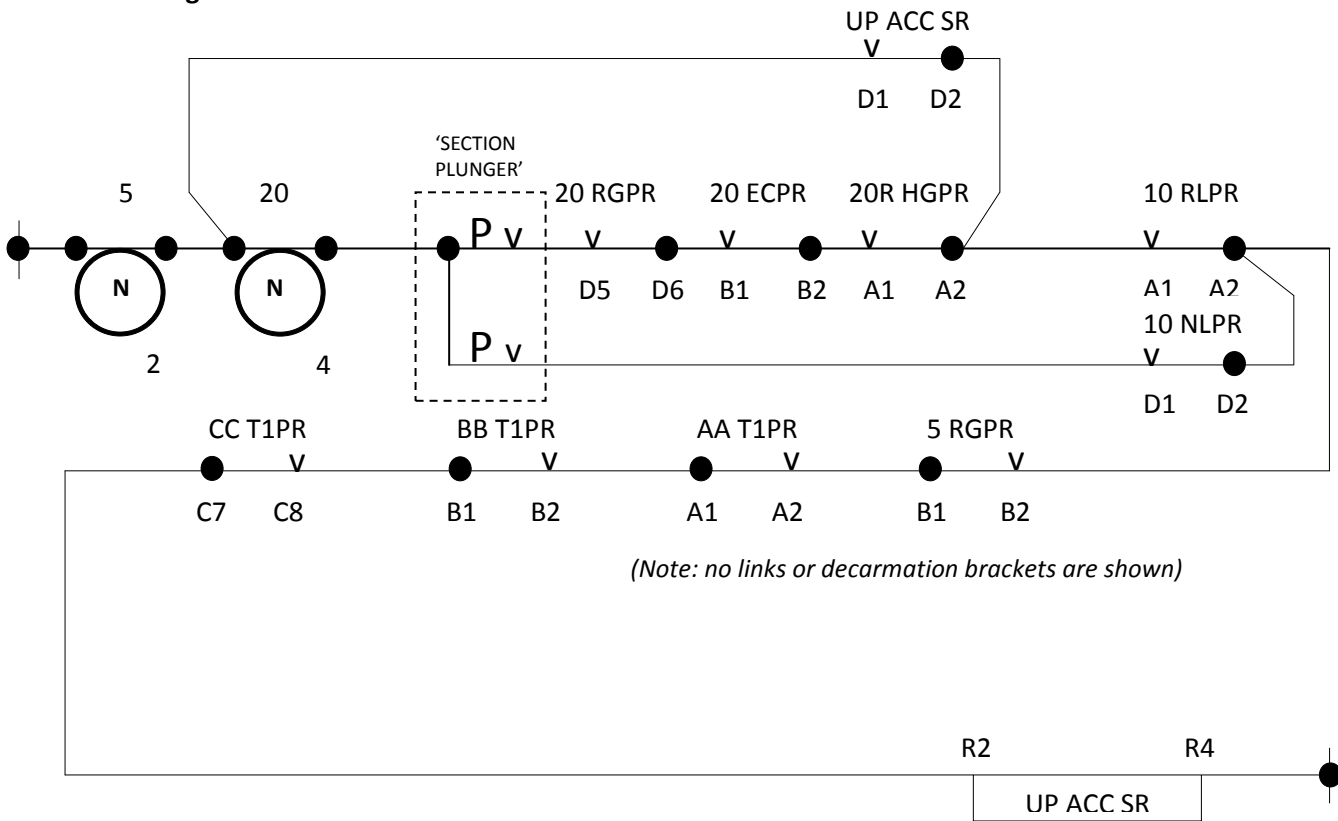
UP ACC SR
V
D1 D2

'SECTION PLUNGER'

5 20

N N

2 4

P V
P V

20 RGPR
V
D5 D6

20 ECPR
V
B1 B2

20R HGPR
V
A1 A2

10 RLPR
V
A1 A2

10 NLPR
V
D1 D2

CC T1PR
V
C7 C8

BB T1PR
V
B1 B2

AA T1PR
V
A1 A2

5 RGPR
V
B1 B2

(Note: no links or decarmation brackets are shown)

R2 R4

UP ACC SR